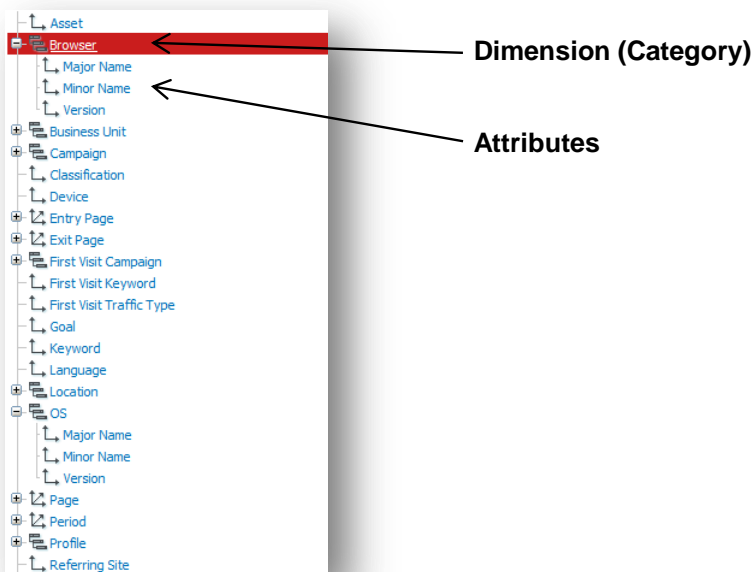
Asset
Browser
Major Name
Minor Name
Version
Business Unit
Campaign
Classification
Device
Entry Page
Exit Page
First Visit Campaign
First Visit Keyword
First Visit Traffic Type
Goal
Keyword
Language
Location
OS
Major Name
Minor Name
Version
Page
Period
Profile
Referring Site

Dimension (Category)

Attributes